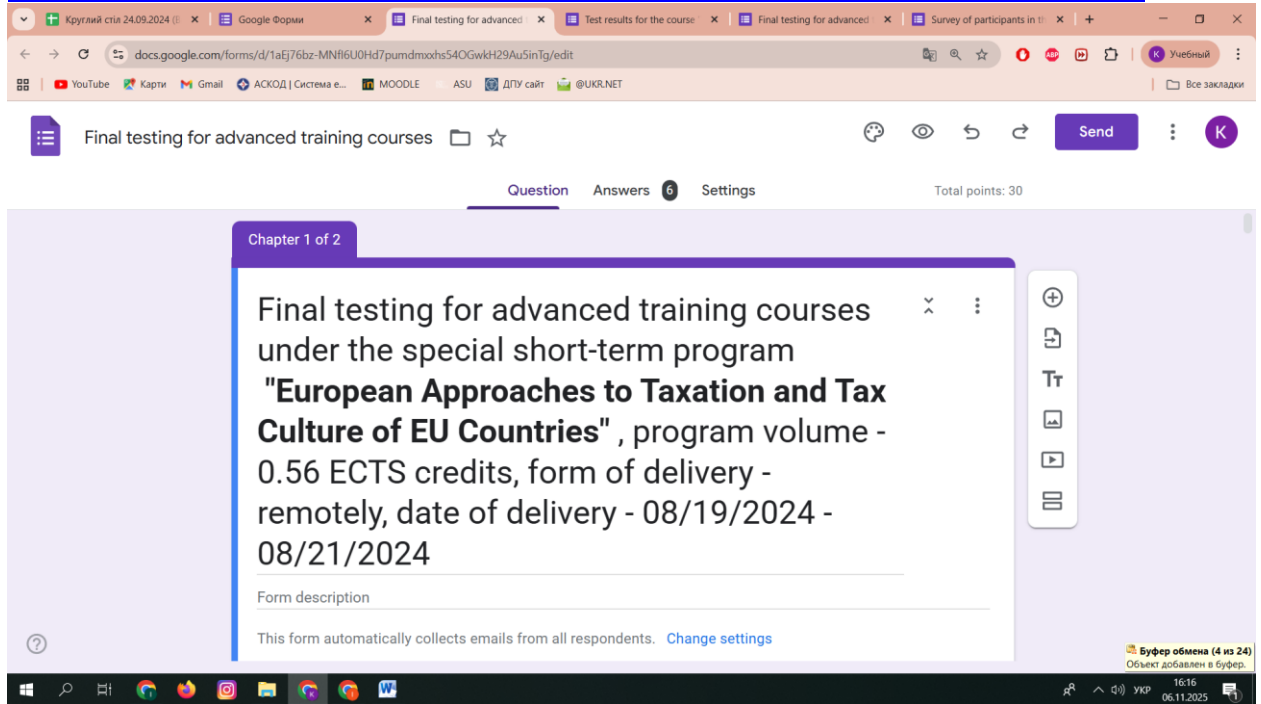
Круглий стіл 24.09.2024 (
Google Форми
Final testing for advanced
Test results for the course
Final testing for advanced
Survey of participants in th

docs.google.com/forms/d/1aEj76bz-MNfl6U0Hd7pumdmxxhs54OGwkH29Au5inTg/edit

Учебный

YouTube Карти Gmail АСКОД | Система е... MOODLE ASU ДПУ сайт @UKR.NET
Все закладки

Final testing for advanced training courses

Send

K

Question Answers 6 Settings
Total points: 30

Chapter 1 of 2

Final testing for advanced training courses under the special short-term program **"European Approaches to Taxation and Tax Culture of EU Countries"** , program volume - 0.56 ECTS credits, form of delivery - remotely, date of delivery - 08/19/2024 - 08/21/2024

Form description

This form automatically collects emails from all respondents. Change settings

Буфер обмена (4 из 24)
Объект добавлен в буфер.

УКР
16:16
06.11.2025